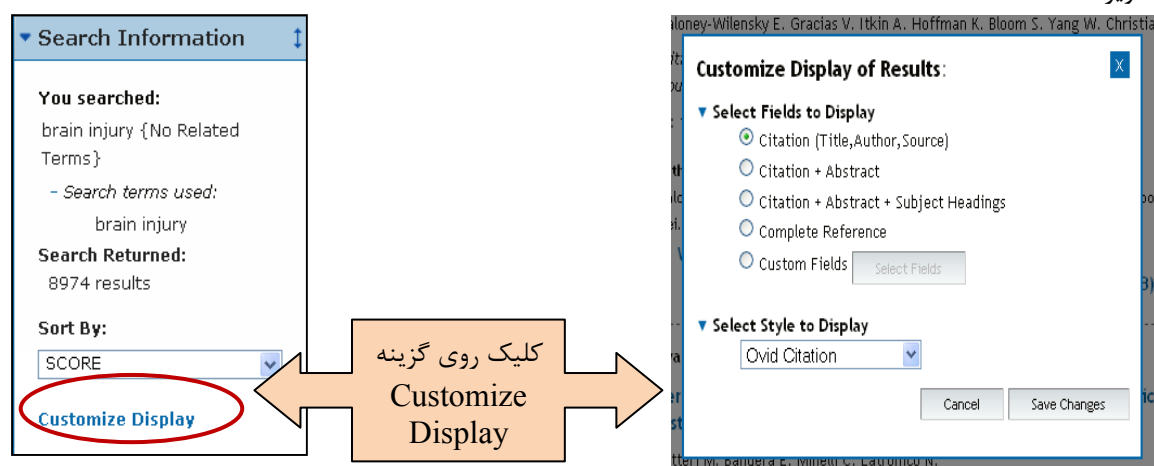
Search Information

You searched:
brain injury {No Related Terms}
- Search terms used:
brain injury
Search Returned:
8974 results
Sort By:
SCORE
Customize Display

کلیک روی گزینه
Customize Display

aloney-Wilensky E. Gracias V. Itkin A. Hoffman K. Bloom S. Yang W. Christia

Customize Display of Results:
X
Select Fields to Display
Citation (Title,Author,Source)
Citation + Abstract
Citation + Abstract + Subject Headings
Complete Reference
Custom Fields
Select Fields
Select Style to Display
Ovid Citation
Cancel
Save Changes

tteri M. Bandera E. Minelli C. Latronico N.